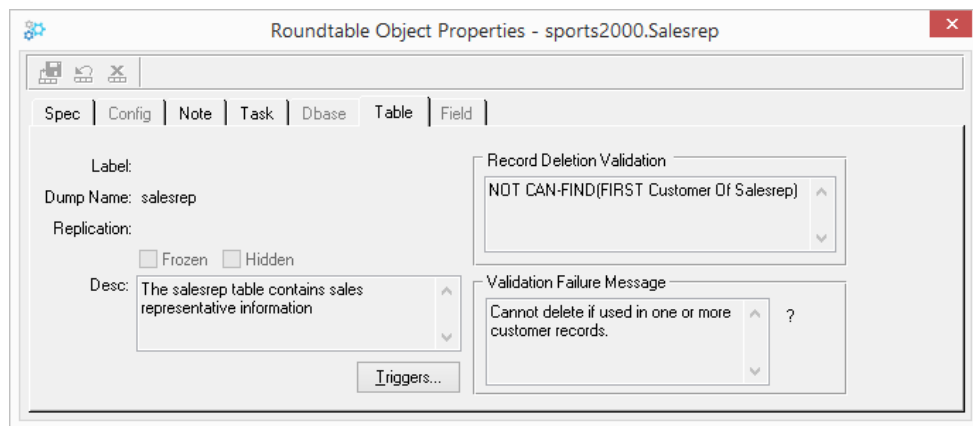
Roundtable Object Properties - sports2000.Salesrep

Spec | Config | Note | Task | Dbase | Table | Field

Label:

Dump Name: salesrep

Replication:

Frozen Hidden

Desc: The salesrep table contains sales representative information

Triggers...

Record Deletion Validation

NOT CAN-FIND(FIRST Customer Of Salesrep)

Validation Failure Message

Cannot delete if used in one or more customer records.

?